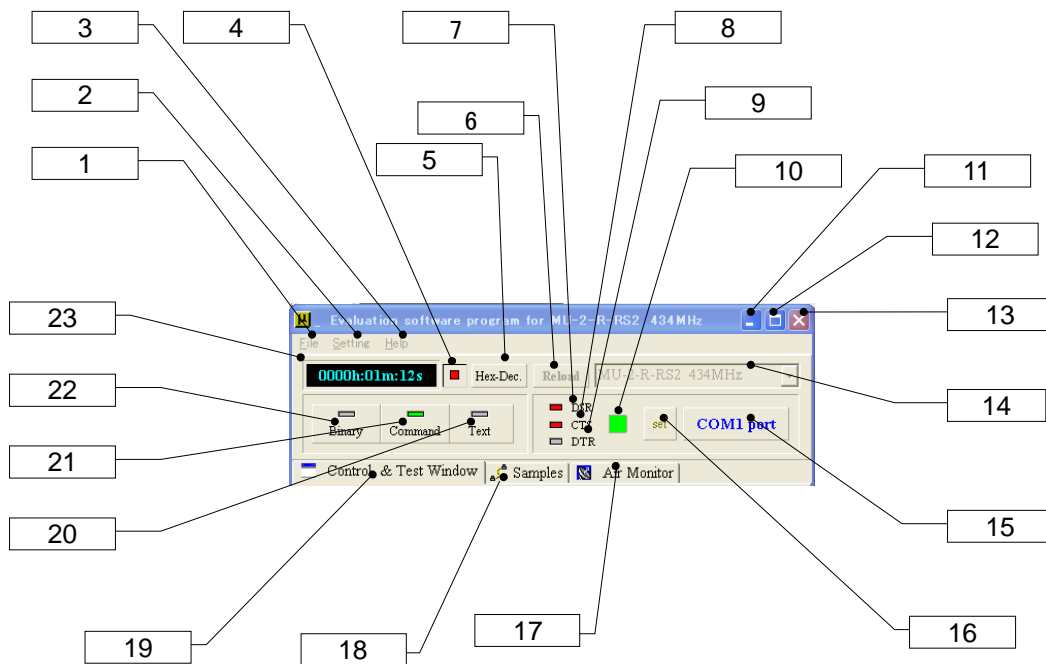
3
4
7
8
2
6
9
5
1
10
11
12
23
13
Evaluation software program for MU-2-R-RS2 434MHz
File Setting Help
0000h:01m:12s
Hex-Dec.
Reload
MU-2-R-RS2 434MHz
22
14
Binary
Command
Text
DSR
CTS
DTR
set
COM1 port
21
Control & Test Window
Samples
Air Monitor
20
15
19
18
17
16